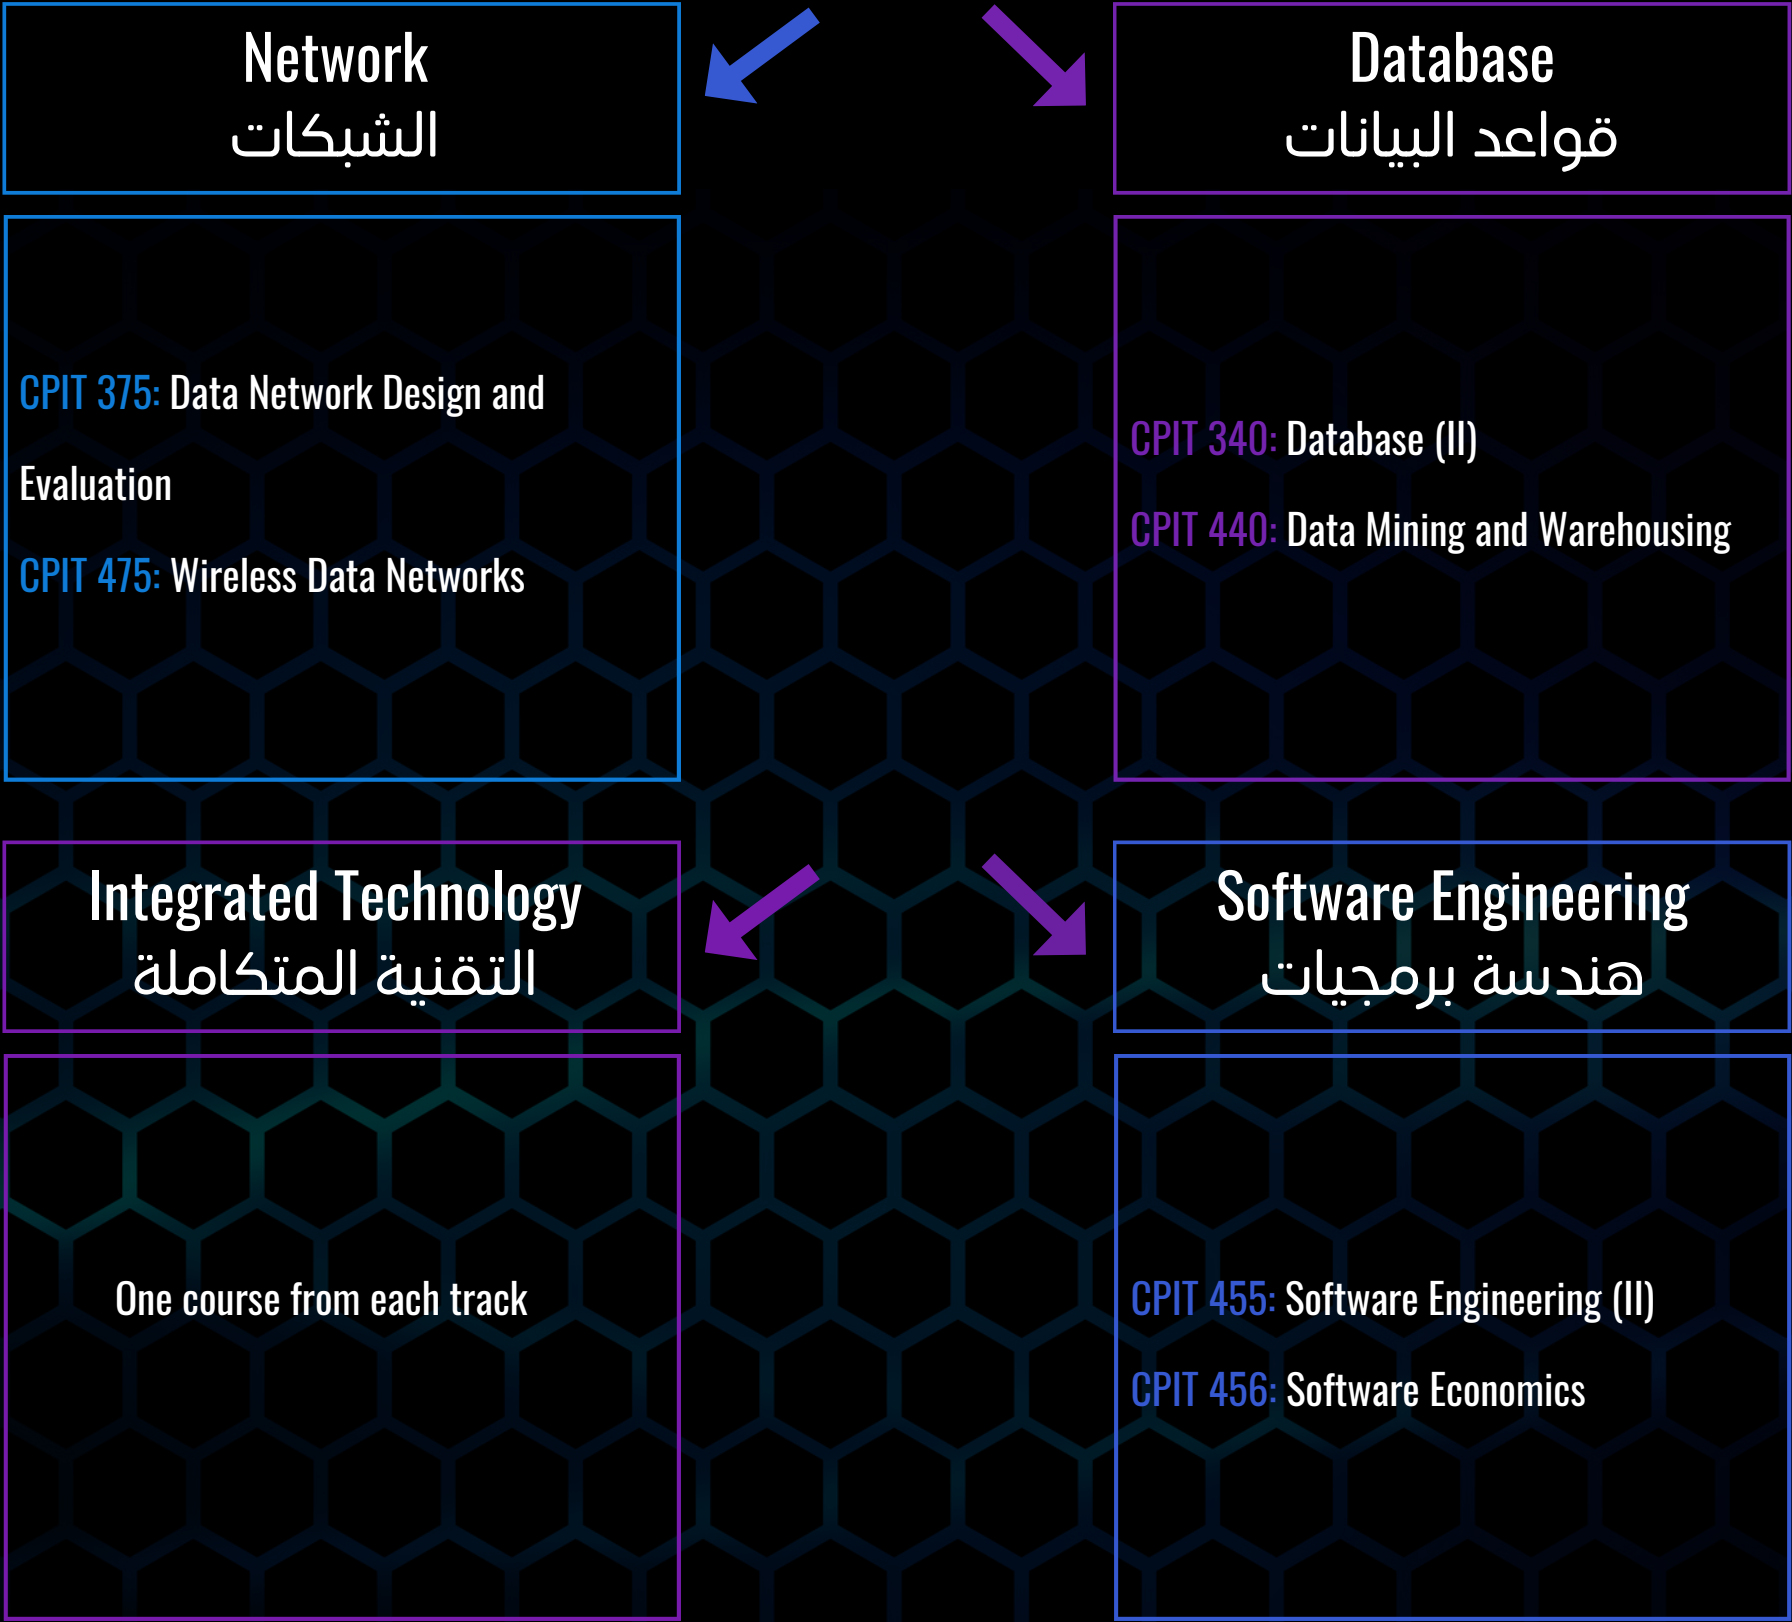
Network
الشبكات

Database
قواعد البيانات

CPIT 375: Data Network Design and Evaluation

CPIT 475: Wireless Data Networks

CPIT 340: Database (II)

CPIT 440: Data Mining and Warehousing

Integrated Technology
التقنية المتكاملة

Software Engineering
هندسة برمجيات

One course from each track

CPIT 455: Software Engineering (II)

CPIT 456: Software Economics